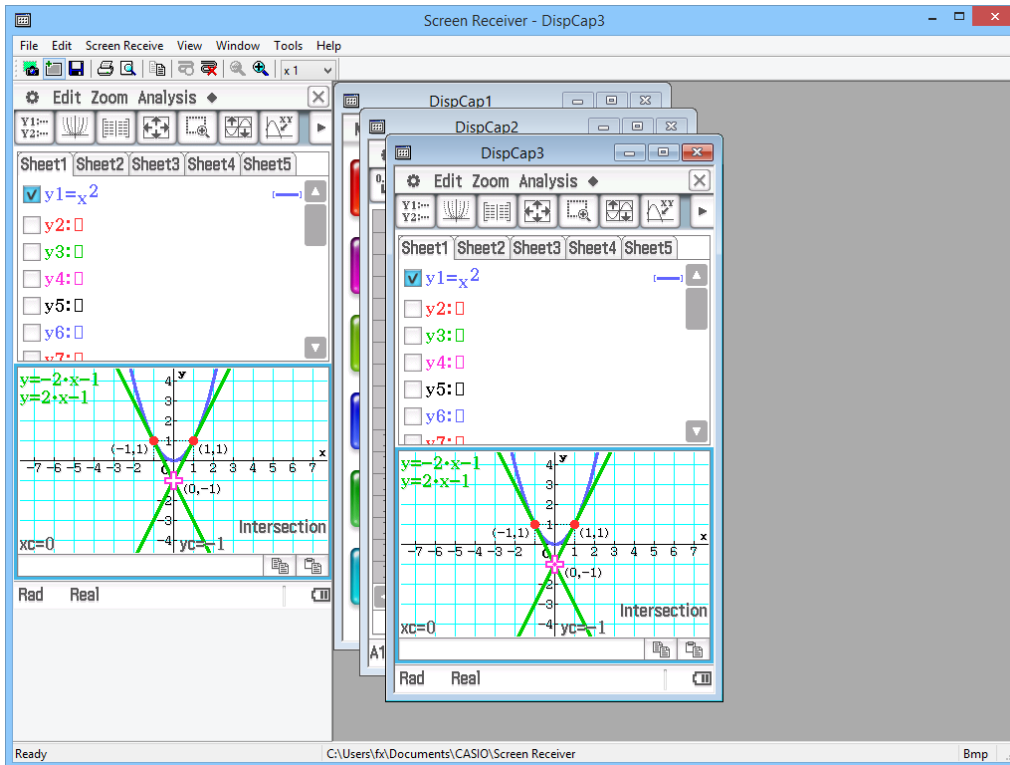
Screen Receiver - DispCap3

File Edit Screen Receive View Window Tools Help

x 1

Edit Zoom Analysis ◆

Sheet1 Sheet2 Sheet3 Sheet4 Sheet5

y1=$x^2$
y2:
y3:
y4:
y5:
y6:
y7:

y=−2·x−1
y=2·x−1

(−1,1) (1,1)
(0,−1)

−7 −6 −5 −4 −3 −2 0 1 2 3 4 5 6 7 x
4 3 2 1 −1 −2 −3 −4 y

Intersection
xc=0 yc=−1

Rad Real

DispCap1

DispCap2

DispCap3

Edit Zoom Analysis ◆

Sheet1 Sheet2 Sheet3 Sheet4 Sheet5

y1=$x^2$
y2:
y3:
y4:
y5:
y6:
y7:

y=−2·x−1
y=2·x−1

(−1,1) (1,1)
(0,−1)

−7 −6 −5 −4 −3 −2 0 1 2 3 4 5 6 7 x
4 3 2 1 −1 −2 −3 −4 y

Intersection
xc=0 yc=−1

Rad Real

A1

Ready C:\Users\fx\Documents\CASIO\Screen Receiver Bmp